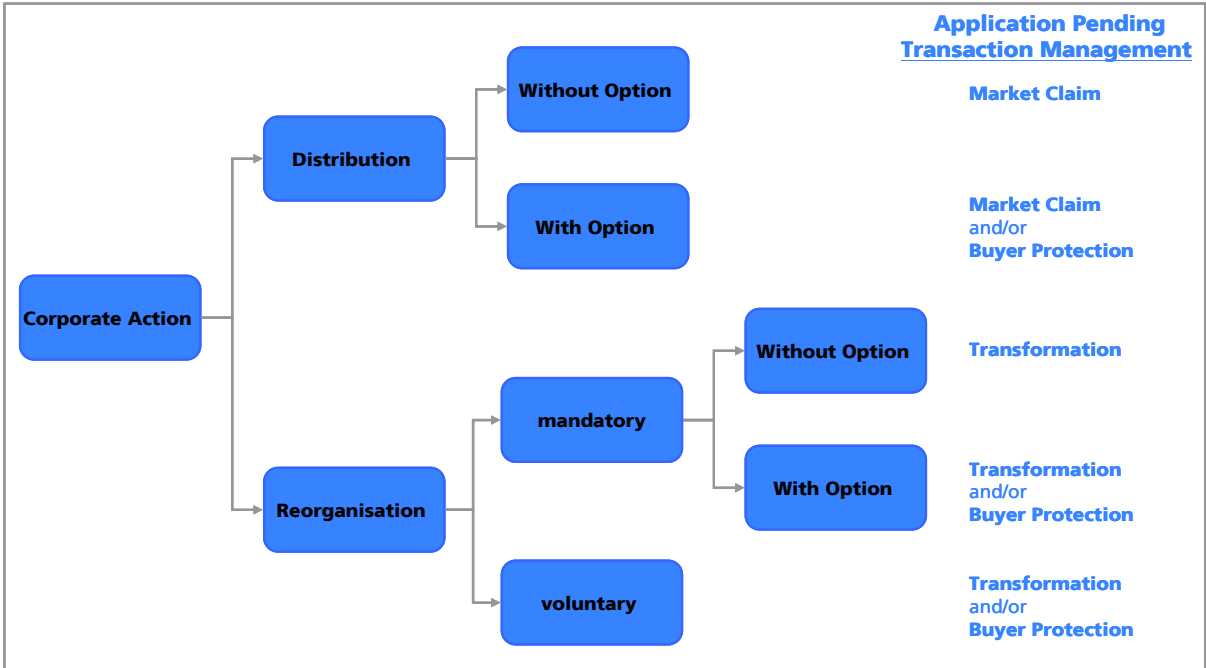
Application Pending
Transaction Management

Corporate Action

Distribution

Without Option

Market Claim

With Option

Market Claim
and/or
Buyer Protection

Reorganisation

mandatory

Without Option

Transformation

With Option

Transformation
and/or
Buyer Protection

voluntary

Transformation
and/or
Buyer Protection